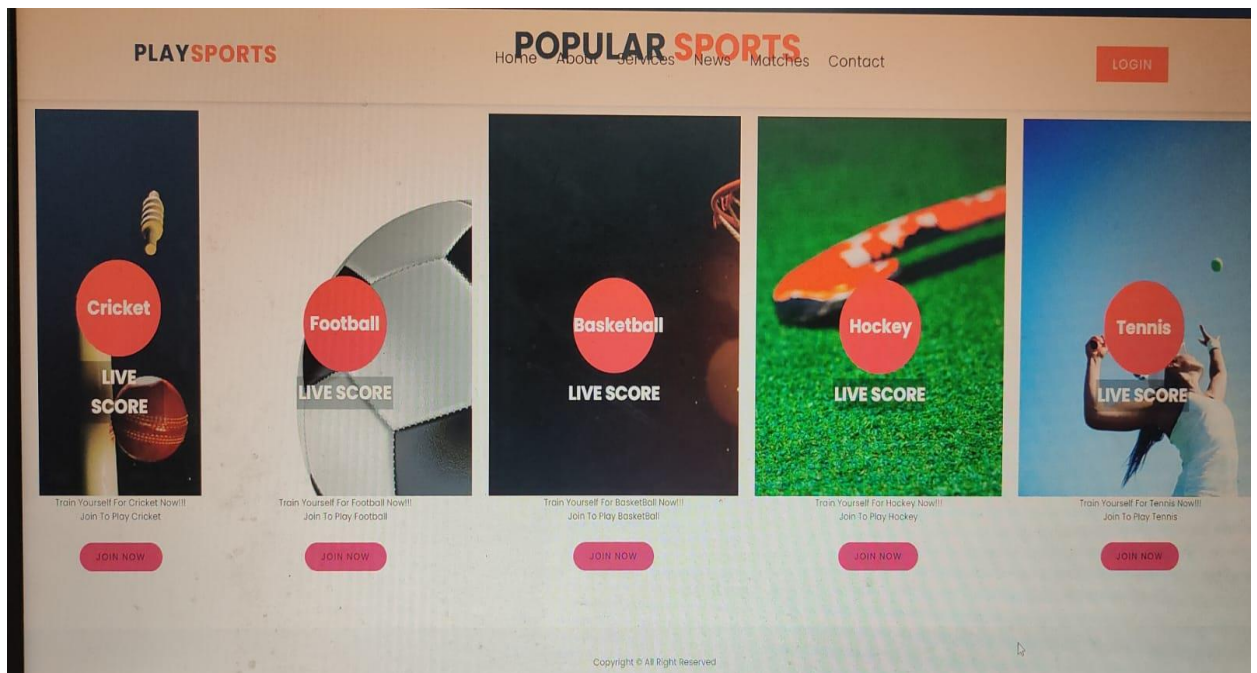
PLAYSPORTS

POPULAR SPORTS

Home About Services News Matches Contact

LOGIN

Cricket

LIVE SCORE

Train Yourself For Cricket Now!!! Join To Play Cricket

JOIN NOW

Football

LIVE SCORE

Train Yourself For Football Now!!! Join To Play Football

JOIN NOW

Basketball

LIVE SCORE

Train Yourself For BasketBall Now!!! Join To Play BasketBall

JOIN NOW

Hockey

LIVE SCORE

Train Yourself For Hockey Now!!! Join To Play Hockey

JOIN NOW

Tennis

LIVE SCORE

Train Yourself For Tennis Now!!! Join To Play Tennis

JOIN NOW

Copyright © All Right Reserved